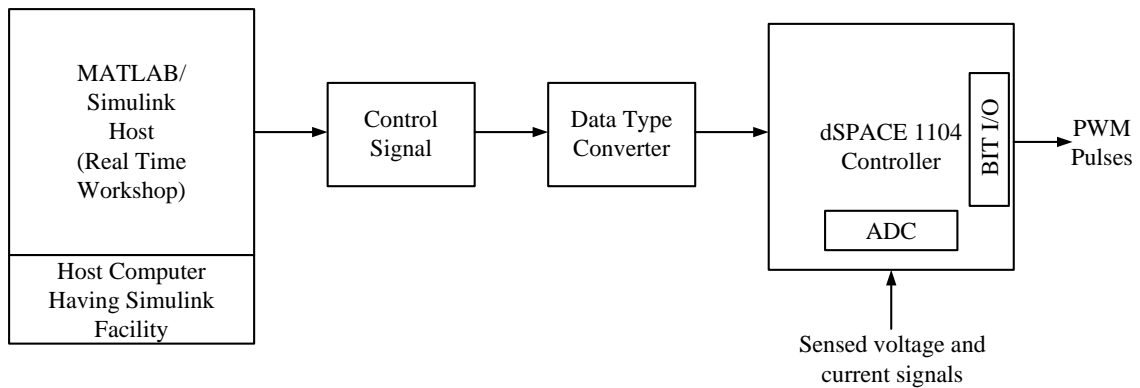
MATLAB/
Simulink
Host
(Real Time
Workshop)

Host Computer
Having Simulink
Facility

Control
Signal

Data Type
Converter

dSPACE 1104
Controller

BIT I/O

ADC

PWM
Pulses

Sensed voltage and
current signals